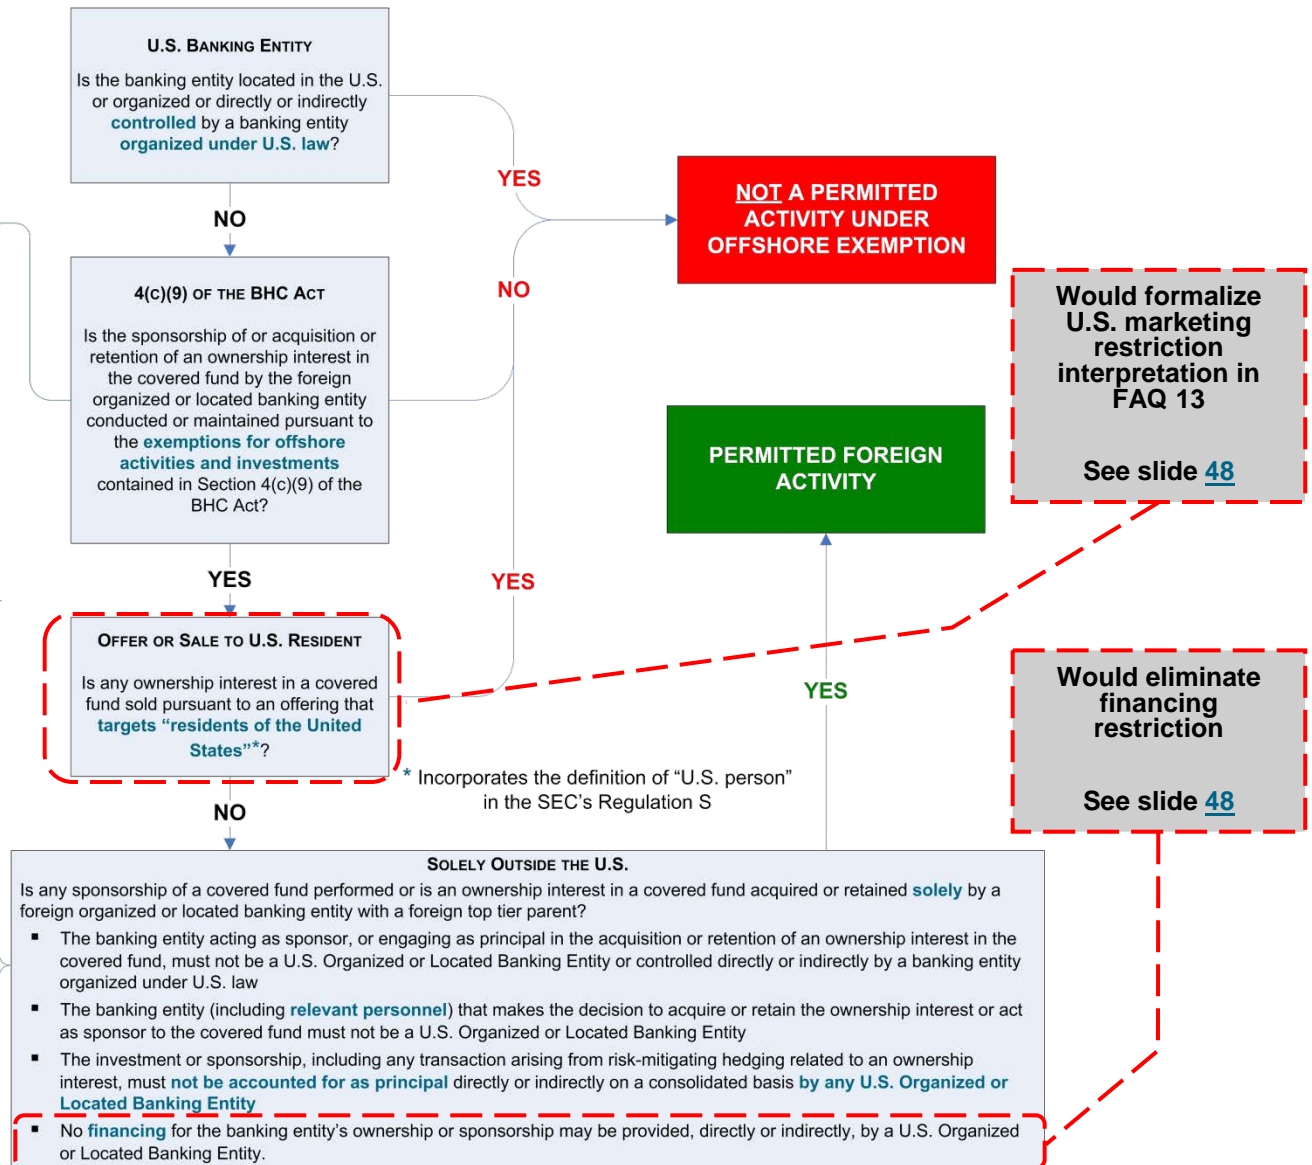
U.S. BANKING ENTITY

Is the banking entity located in the U.S. or organized or directly or indirectly controlled by a banking entity organized under U.S. law?

YES

NOT A PERMITTED ACTIVITY UNDER OFFSHORE EXEMPTION

NO

NO

4(c)(9) OF THE BHC ACT

Is the sponsorship of or acquisition or retention of an ownership interest in the covered fund by the foreign organized or located banking entity conducted or maintained pursuant to the exemptions for offshore activities and investments contained in Section 4(c)(9) of the BHC Act?

Would formalize U.S. marketing restriction interpretation in FAQ 13

See slide 48

PERMITTED FOREIGN ACTIVITY

YES

YES

OFFER OR SALE TO U.S. RESIDENT

Is any ownership interest in a covered fund sold pursuant to an offering that targets "residents of the United States"*?

YES

Would eliminate financing restriction

See slide 48

* Incorporates the definition of "U.S. person" in the SEC's Regulation S

NO

SOLELY OUTSIDE THE U.S.

Is any sponsorship of a covered fund performed or is an ownership interest in a covered fund acquired or retained solely by a foreign organized or located banking entity with a foreign top tier parent?

▪ The banking entity acting as sponsor, or engaging as principal in the acquisition or retention of an ownership interest in the covered fund, must not be a U.S. Organized or Located Banking Entity or controlled directly or indirectly by a banking entity organized under U.S. law

▪ The banking entity (including relevant personnel) that makes the decision to acquire or retain the ownership interest or act as sponsor to the covered fund must not be a U.S. Organized or Located Banking Entity

▪ The investment or sponsorship, including any transaction arising from risk-mitigating hedging related to an ownership interest, must not be accounted for as principal directly or indirectly on a consolidated basis by any U.S. Organized or Located Banking Entity

▪ No financing for the banking entity's ownership or sponsorship may be provided, directly or indirectly, by a U.S. Organized or Located Banking Entity.